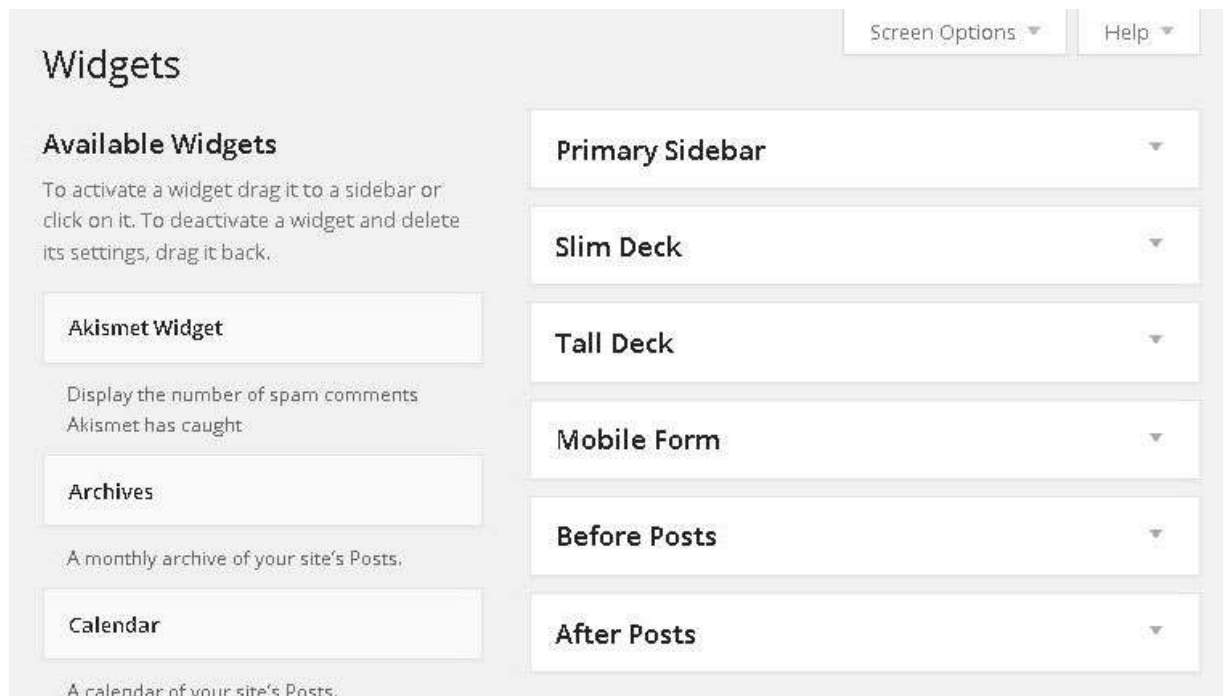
Screen Options ▼

Help ▼

Widgets

Available Widgets

To activate a widget drag it to a sidebar or click on it. To deactivate a widget and delete its settings, drag it back.

Akismet Widget

Display the number of spam comments Akismet has caught

Archives

A monthly archive of your site's Posts.

Calendar

A calendar of your site's Posts.

Primary Sidebar

Slim Deck

Tall Deck

Mobile Form

Before Posts

After Posts